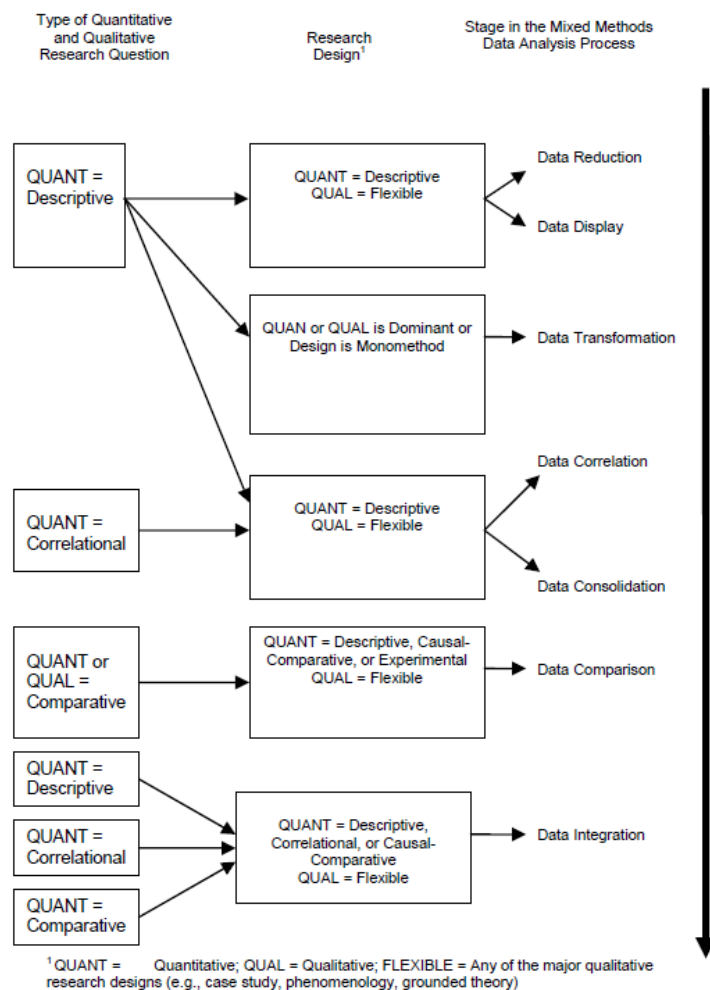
Type of Quantitative and Qualitative Research Question

Research Design$^1$

Stage in the Mixed Methods Data Analysis Process

QUANT = Descriptive

QUANT = Descriptive
QUAL = Flexible

Data Reduction

Data Display

QUAN or QUAL is Dominant or Design is Monomethod

Data Transformation

QUANT = Correlational

QUANT = Descriptive
QUAL = Flexible

Data Correlation

Data Consolidation

QUANT or QUAL = Comparative

QUANT = Descriptive, Causal-Comparative, or Experimental
QUAL = Flexible

Data Comparison

QUANT = Descriptive

QUANT = Correlational

QUANT = Comparative

QUANT = Descriptive, Correlational, or Causal-Comparative
QUAL = Flexible

Data Integration

$^1$QUANT = Quantitative; QUAL = Qualitative; FLEXIBLE = Any of the major qualitative research designs (e.g., case study, phenomenology, grounded theory)